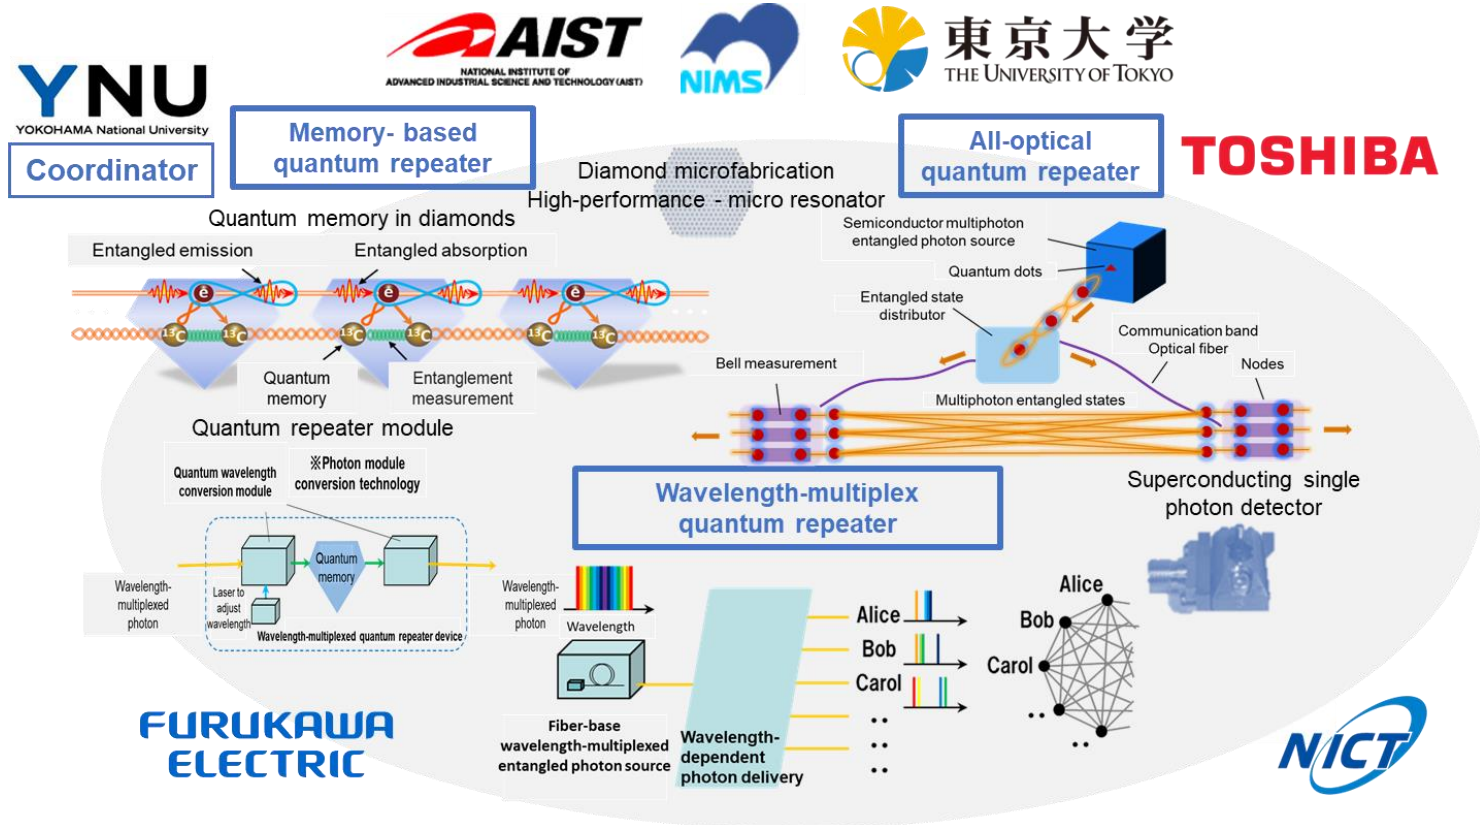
YNU
YOKOHAMA National University
Coordinator

AIST
NATIONAL INSTITUTE OF ADVANCED INDUSTRIAL SCIENCE AND TECHNOLOGY (AIST)

NIMS

東京大学
THE UNIVERSITY OF TOKYO

TOSHIBA

Memory- based quantum repeater

Diamond microfabrication
High-performance - micro resonator

All-optical quantum repeater

Quantum memory in diamonds

Entangled emission

Entangled absorption

e

$^{13}C$

Quantum memory

Entanglement measurement

Quantum repeater module

Semiconductor multiphoton entangled photon source

Quantum dots

Entangled state distributor

Communication band Optical fiber

Nodes

Bell measurement

Multiphoton entangled states

Superconducting single photon detector

Quantum wavelength conversion module

※Photon module conversion technology

Quantum memory

Wavelength-multiplexed photon

Laser to adjust wavelength

Wavelength-multiplexed quantum repeater device

Wavelength-multiplex quantum repeater

Wavelength-multiplexed photon

Wavelength

Alice

Bob

Carol

Alice

Bob

Carol

Fiber-base wavelength-multiplexed entangled photon source

Wavelength-dependent photon delivery

FURUKAWA ELECTRIC

NICT